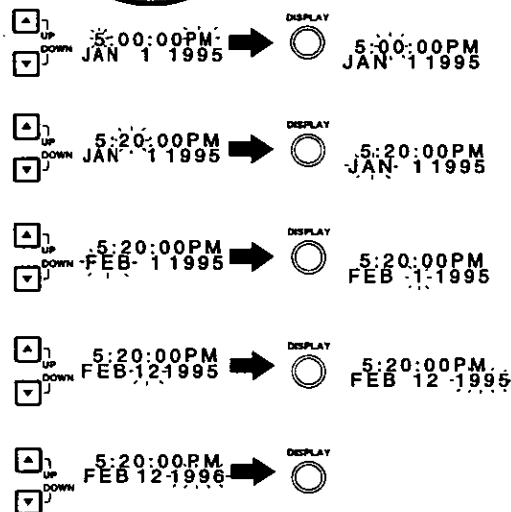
UP
DOWN
5:00:00PM
JAN 1 1995
DISPLAY
5:00:00PM
JAN 1 1995

UP
DOWN
5:20:00PM
JAN 1 1995
DISPLAY
5:20:00PM
JAN 1 1995

UP
DOWN
5:20:00PM
FEB 1 1995
DISPLAY
5:20:00PM
FEB 1 1995

UP
DOWN
5:20:00PM
FEB 12 1995
DISPLAY
5:20:00PM
FEB 12 1995

UP
DOWN
5:20:00PM
FEB 12 1996
DISPLAY